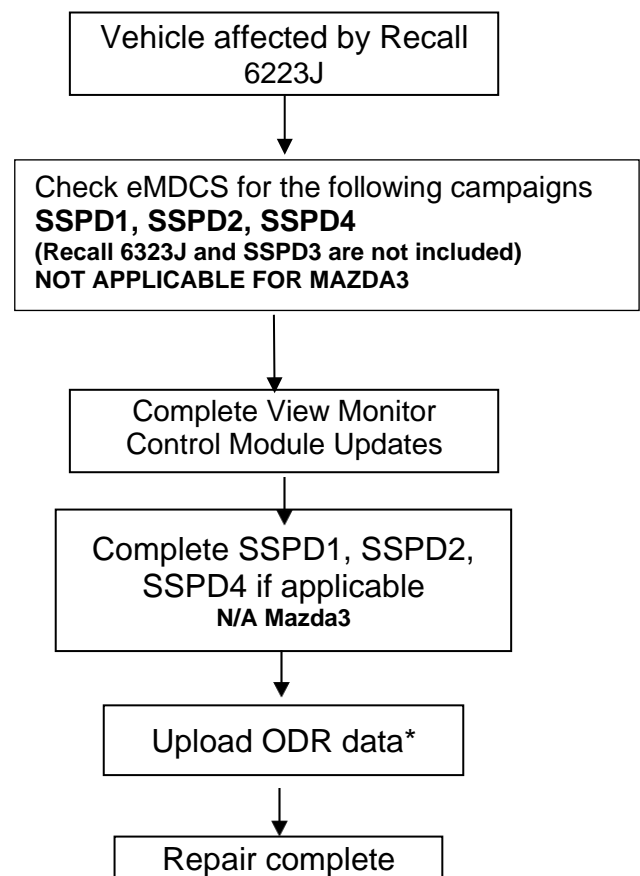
Vehicle affected by Recall 6223J

Check eMDCS for the following campaigns
**SSPD1, SSPD2, SSPD4**
**(Recall 6323J and SSPD3 are not included)**
**NOT APPLICABLE FOR MAZDA3**

Complete View Monitor Control Module Updates

Complete SSPD1, SSPD2, SSPD4 if applicable
**N/A Mazda3**

Upload ODR data*

Repair complete